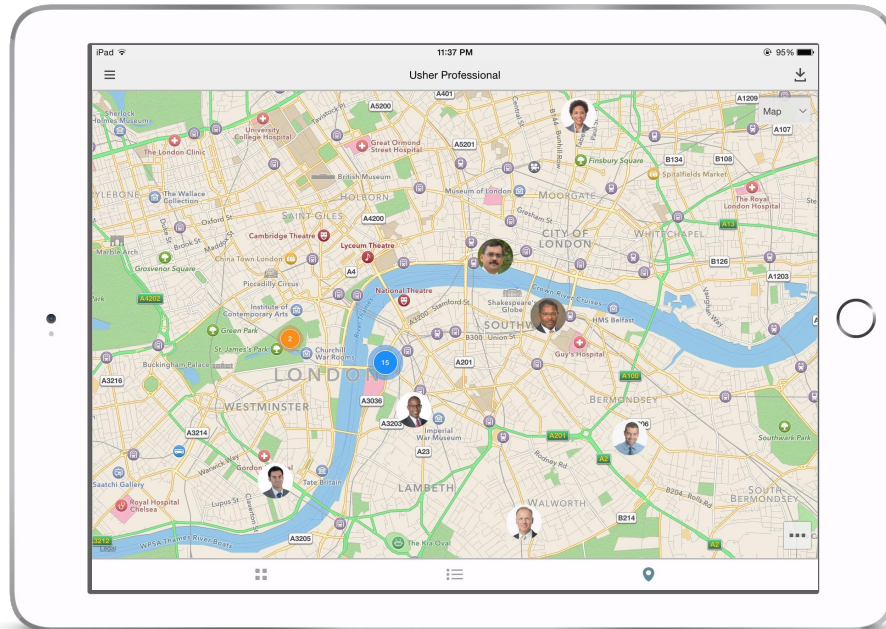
iPad
11:37 PM
95%
Usher Professional
Map
Sherlock Holmes Museum
The London Clinic
University College Hospital
Great Ormond Street Hospital
A5200
A401
A1209
A107
Finsbury Square
B134
B108
Spitalfields Market
The Royal London Hospital
British Museum
The Wallace Collection
Museum of London
MOORGATE
HOLBORN
SAINT GILES
Oxford St
A5201
A4200
Gresham St
CITY OF LONDON
WHITECHAPEL
Marble Arch
Cambridge Theatre
Lyceum Theatre
Grosvenor Square
China Town London
A4
B126
A1203
A4202
Piccadilly Circus
National Theatre
Stamford St
Shakespeare's Globe
Institute of Contemporary Arts
Green Park
St. James's Park
Churchill War Rooms
SOUTHWARK
HMS Belfast
Union St
B300
A201
Guy's Hospital
Buckingham Palace
LONDON
A3216
WESTMINSTER
A3036
A3203
A100
BERMONDSEY
A3214
Imperial War Museum
A201
A2
A23
Southwark Park
Saatchi Gallery
Gordon
Tate Britain
LAMBETH
WALWORTH
Royal Hospital Chelsea
Lupus St
B214
SOUTH BERMONDSEY
WPSA Thames River Boats
A3205
The Kia Oval
A2
15
2